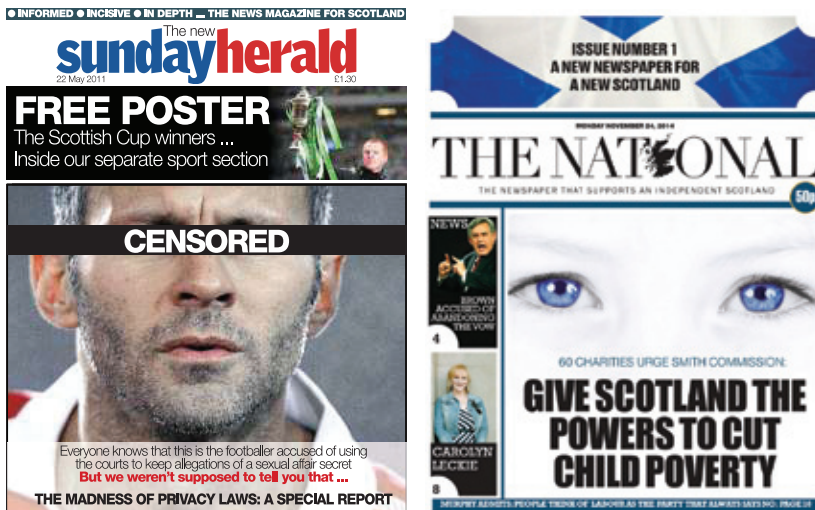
● INFORMED ● INCISIVE ● IN DEPTH — THE NEWS MAGAZINE FOR SCOTLAND

The new sunday herald

22 May 2011 £1.30

FREE POSTER

The Scottish Cup winners ...
Inside our separate sport section

CENSORED

Everyone knows that this is the footballer accused of using the courts to keep allegations of a sexual affair secret

But we weren't supposed to tell you that ...

THE MADNESS OF PRIVACY LAWS: A SPECIAL REPORT

ISSUE NUMBER 1
A NEW NEWSPAPER FOR A NEW SCOTLAND

MONDAY NOVEMBER 24, 2014

THE NATIONAL

THE NEWSPAPER THAT SUPPORTS AN INDEPENDENT SCOTLAND

50p

NEWS

BROWN ACCUSED OF ABANDONING THE VOW

4

CAROLYN LECKIE

8

60 CHARITIES URGE SMITH COMMISSION:

GIVE SCOTLAND THE POWERS TO CUT CHILD POVERTY

MURPHY ADMITS: PEOPLE THINK OF LABOUR AS THE PARTY THAT ALWAYS SAYS NO: PAGE 10